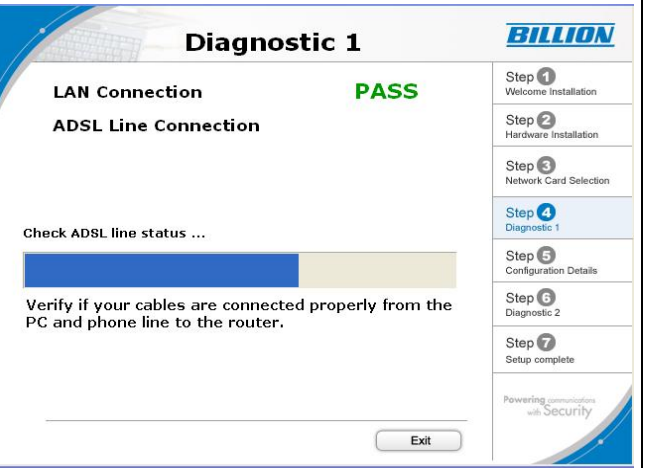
Diagnostic 1

BILLION

LAN Connection PASS

ADSL Line Connection

Check ADSL line status ...

Verify if your cables are connected properly from the PC and phone line to the router.

Step 1
Welcome Installation

Step 2
Hardware Installation

Step 3
Network Card Selection

Step 4
Diagnostic 1

Step 5
Configuration Details

Step 6
Diagnostic 2

Step 7
Setup complete

Powering communications with Security

Exit